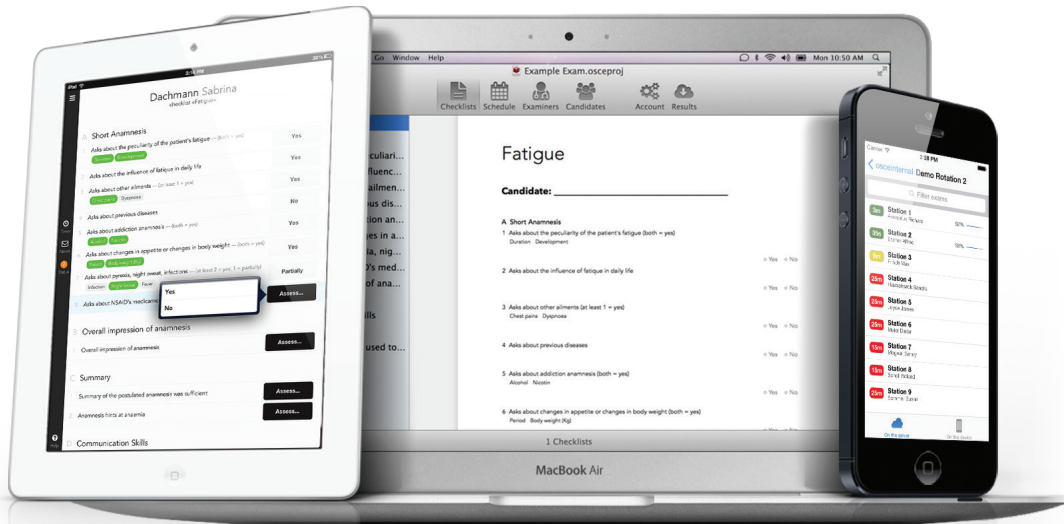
Dachmann Sabrina
checklist «Fatigue»

Short Anamnesis

Asks about the peculiarity of the patient's fatigue — (both = yes)
Duration Development
Yes

Asks about the influence of fatigue in daily life
Yes

Asks about other ailments — (at least 1 = yes)
Chest pains Dyspnoea
Yes

No

Asks about previous diseases
Yes

Asks about addiction anamnesis — (both = yes)
Alcohol Nicotin
Yes

Asks about changes in appetite or changes in body weight — (both = yes)
Period Body weight (Kg)
Yes

Asks about pyrexia, night sweat, infections — (at least 2 = yes, 1 = partially)
Infection Night sweat Fever
Partially

Asks about NSAID's medicam
Yes
No
Assess...

Overall impression of anamnesis
Overall impression of anamnesis
Assess...

Summary
Summary of the postulated anamnesis was sufficient
Assess...
Anamnesis hints at anaemia
Assess...

Communication Skills

Go Window Help
Mon 10:50 AM
Example Exam.osceproj
Checklists Schedule Examiners Candidates Account Results

culiari
fluenc
ailmen
diseas
n anam
s in a
ess, ni
D's med
n anam

ills

used to...

Fatigue

Candidate: ____________________

A Short Anamnesis
1 Asks about the peculiarity of the patient's fatigue (both = yes)
Duration Development
Yes No

2 Asks about the influence of fatigue in daily life
Yes No

3 Asks about other ailments (at least 1 = yes)
Chest pains Dyspnoea
Yes No

4 Asks about previous diseases
Yes No

5 Asks about addiction anamnesis (both = yes)
Alcohol Nicotin
Yes No

6 Asks about changes in appetite or changes in body weight (both = yes)
Period Body weight (Kg)
Yes No

1 Checklists

MacBook Air

Carrier
3:28 PM
osceinternal Demo Rotation 2
Filter exams
3m Station 1
35s Station 2
8m Station 3
25m Station 4
25m Station 5
25m Station 6
15m Station 7
15m Station 8
25m Station 9
On the server
On this device